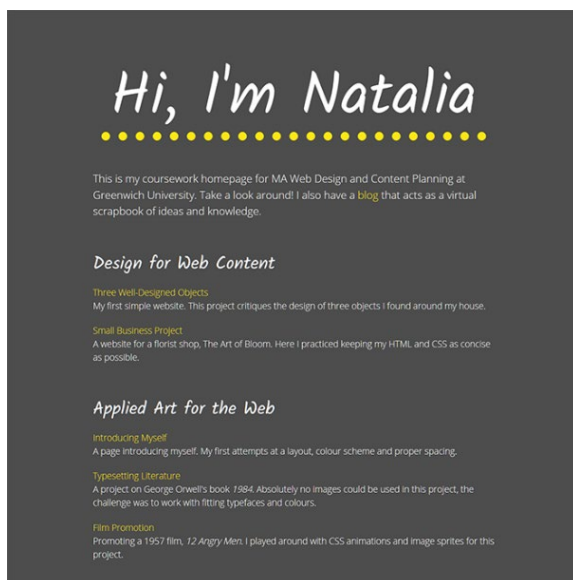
Hi, I'm Natalia

This is my coursework homepage for MA Web Design and Content Planning at Greenwich University. Take a look around! I also have a blog that acts as a virtual scrapbook of ideas and knowledge.

Design for Web Content

Three Well-Designed Objects
My first simple website. This project critiques the design of three objects I found around my house.

Small Business Project
A website for a florist shop, The Art of Bloom. Here I practiced keeping my HTML and CSS as concise as possible.

Applied Art for the Web

Introducing Myself
A page introducing myself. My first attempts at a layout, colour scheme and proper spacing.

Typesetting Literature
A project on George Orwell's book 1984. Absolutely no images could be used in this project, the challenge was to work with fitting typefaces and colours.

Film Promotion
Promoting a 1957 film, 12 Angry Men. I played around with CSS animations and image sprites for this project.